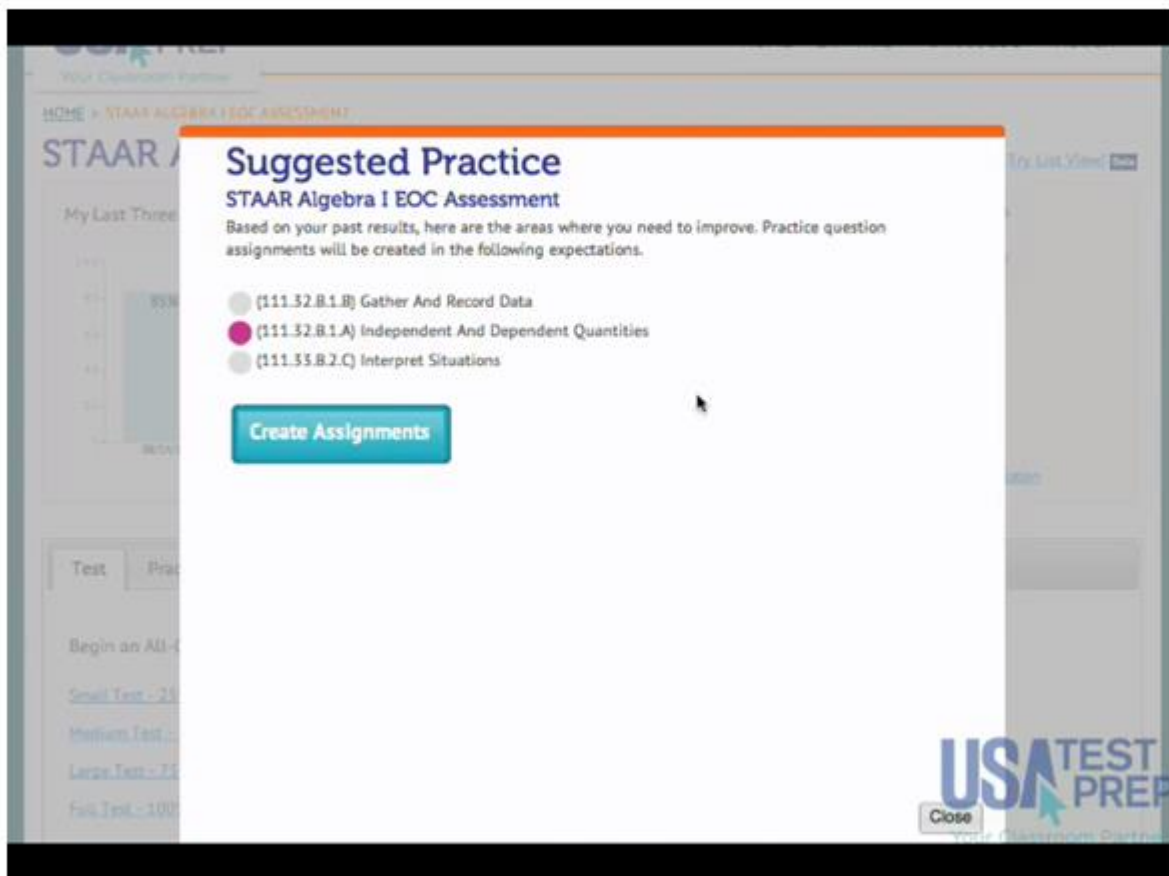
Your Classroom Partner

HOME > STAAR ALGEBRA I EOC ASSESSMENT

STAAR A

Try List View!

My Last Three

85%

Suggested Practice

STAAR Algebra I EOC Assessment

Based on your past results, here are the areas where you need to improve. Practice question assignments will be created in the following expectations.

(111.32.B.1.B) Gather And Record Data

(111.32.B.1.A) Independent And Dependent Quantities

(111.33.B.2.C) Interpret Situations

Create Assignments

Test

Prac

Begin an All-

Small Test - 25

Medium Test

Large Test - 75

Full Test - 100

USA TEST PREP

Your Classroom Partner

Close